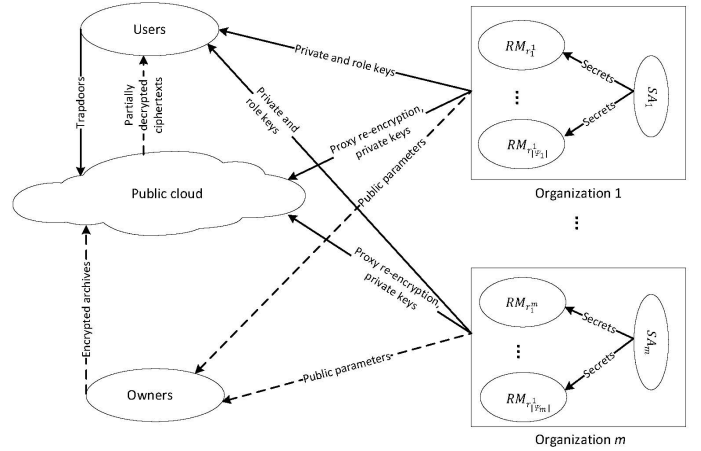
Users

Trapdoors

Partially decrypted ciphertexts

Private and role keys

Private and role keys

Proxy re-encryption, private keys

Public parameters

$RM_{r_1^1}$

Secrets

$SA_1$

Secrets

$RM_{r^1_{|\Psi_1|}}$

Organization 1

Public cloud

Proxy re-encryption, private keys

Encrypted archives

$RM_{r_1^m}$

Secrets

$SA_m$

Secrets

$RM_{r^1_{|\Psi_m|}}$

Owners

Public parameters

Organization $m$